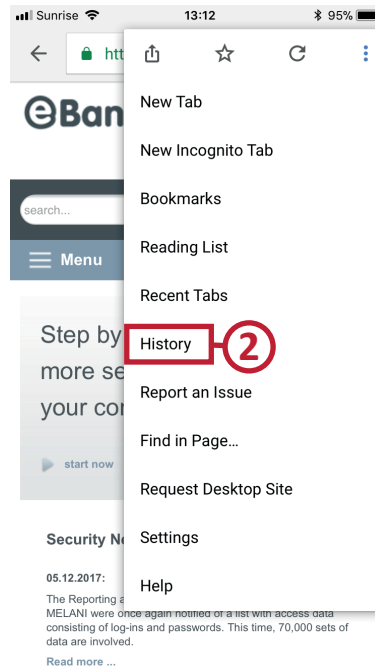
Sunrise 13:12 95%

htt

eBan

search...

Menu

Step by more se your co

start now

Security N

05.12.2017:

The Reporting a MELANI were once again notified of a list with access data consisting of log-ins and passwords. This time, 70,000 sets of data are involved.

Read more ...

New Tab

New Incognito Tab

Bookmarks

Reading List

Recent Tabs

History

2

Report an Issue

Find in Page…

Request Desktop Site

Settings

Help